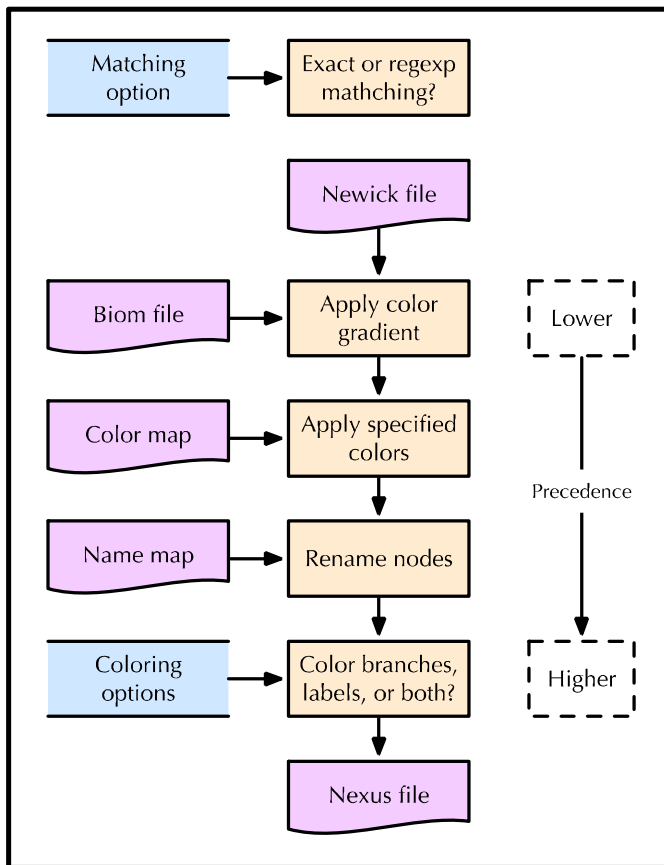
Matching option

Exact or regexp mathching?

Newick file

Biom file

Apply color gradient

Lower

Color map

Apply specified colors

Precedence

Name map

Rename nodes

Coloring options

Color branches, labels, or both?

Higher

Nexus file